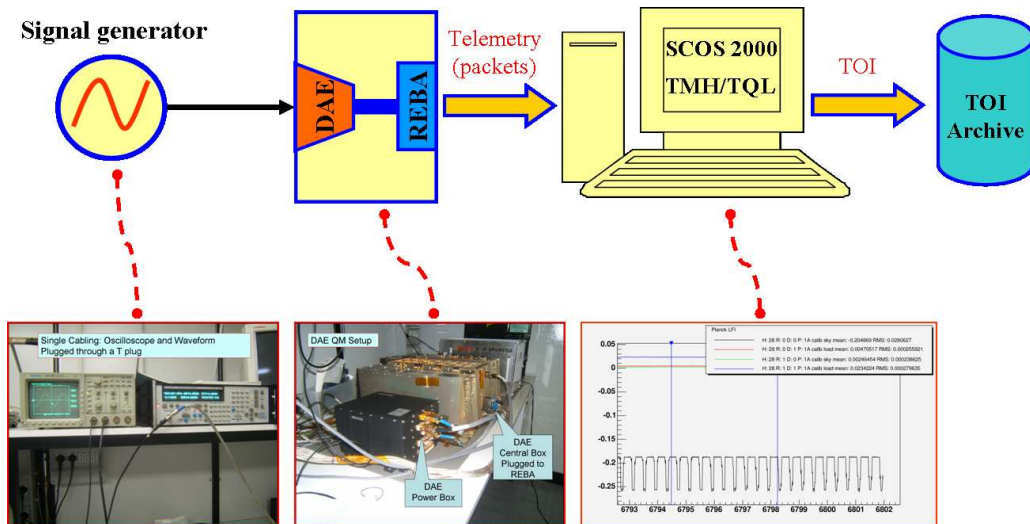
Signal generator

DAE

REBA

Telemetry (packets)

SCOS 2000 TMH/TQL

TOI

TOI Archive

Single Cabling: Oscilloscope and Waveform Plugged through a T plug

DAE QM Setup

DAE Power Box

DAE Central Box Plugged to REBA

Planck LFI

H: 28 R: 0 D: 0 P: 1A calib sky mean: -0.204869 RMS: 0.0280627
H: 28 R: 0 D: 1 P: 1A calib load mean: 0.00470517 RMS: 0.000255921
H: 28 R: 1 D: 0 P: 1A calib sky mean: 0.00246454 RMS: 0.000236625
H: 28 R: 1 D: 1 P: 1A calib load mean: 0.0234224 RMS: 0.000279635

0.05
0
-0.05
-0.1
-0.15
-0.2
-0.25

6793 6794 6795 6796 6797 6798 6799 6800 6801 6802